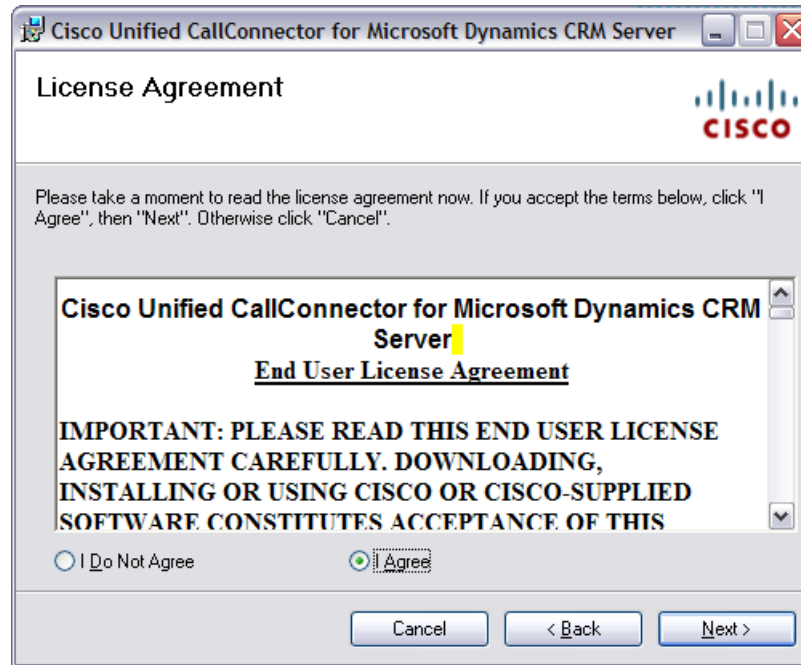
Cisco Unified CallConnector for Microsoft Dynamics CRM Server

License Agreement

cisco

Please take a moment to read the license agreement now. If you accept the terms below, click "I Agree", then "Next". Otherwise click "Cancel".

Cisco Unified CallConnector for Microsoft Dynamics CRM Server

End User License Agreement

IMPORTANT: PLEASE READ THIS END USER LICENSE AGREEMENT CAREFULLY. DOWNLOADING, INSTALLING OR USING CISCO OR CISCO-SUPPLIED SOFTWARE CONSTITUTES ACCEPTANCE OF THIS

I Do Not Agree

I Agree

Cancel

< Back

Next >